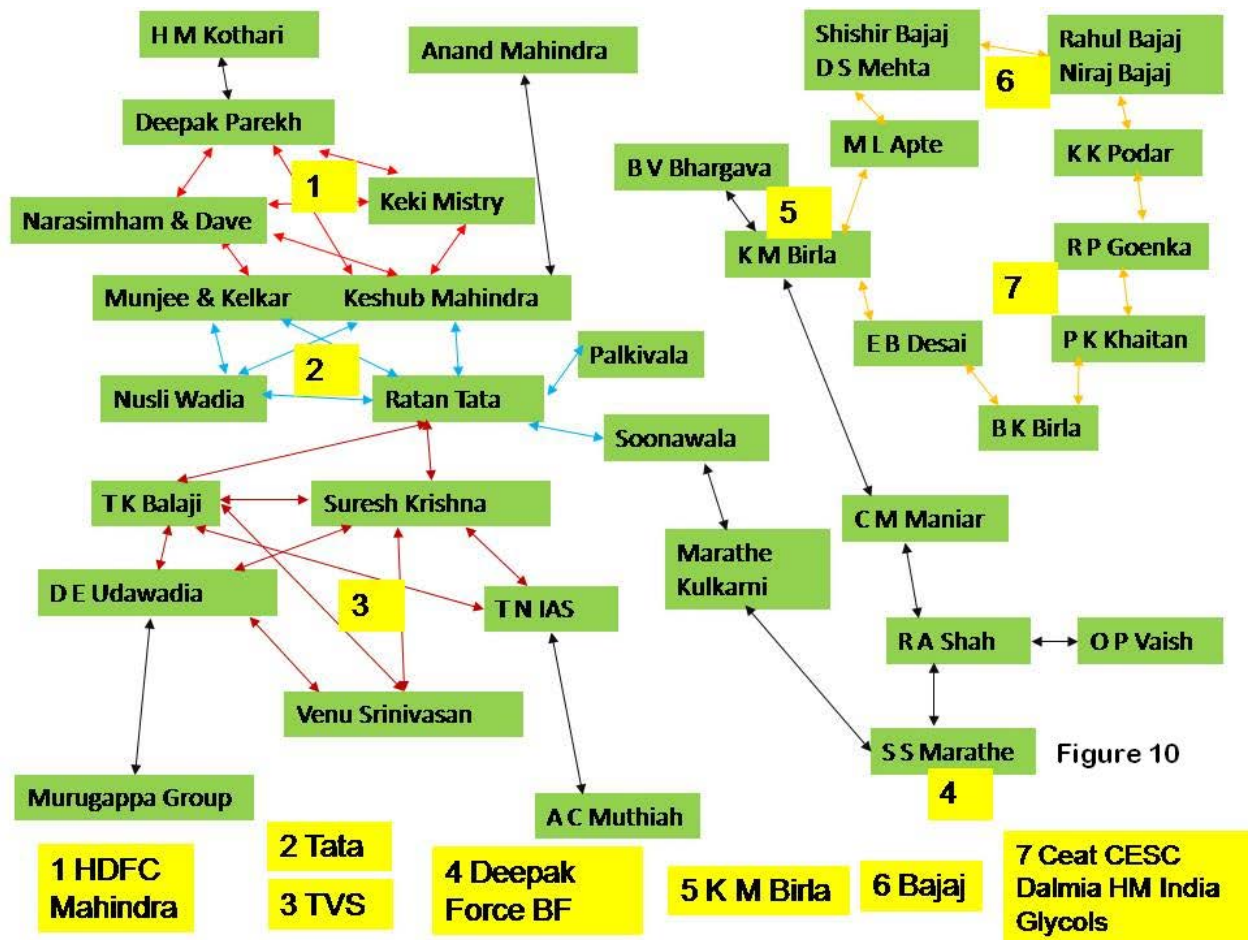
H M Kothari

Anand Mahindra

Shishir Bajaj
D S Mehta

Rahul Bajaj
Niraj Bajaj

6

Deepak Parekh

M L Apte

K K Podar

B V Bhargava

1

Keki Mistry

5

Narasimham & Dave

K M Birla

R P Goenka

7

Munjee & Kelkar

Keshub Mahindra

E B Desai

P K Khaitan

Palkivala

2

Nusli Wadia

Ratan Tata

B K Birla

Soonawala

T K Balaji

Suresh Krishna

C M Maniar

Marathe
Kulkarni

D E Udawadia

3

T N IAS

R A Shah

O P Vaish

Venu Srinivasan

S S Marathe

Figure 10

4

Murugappa Group

A C Muthiah

1 HDFC
Mahindra

2 Tata

3 TVS

4 Deepak
Force BF

5 K M Birla

6 Bajaj

7 Ceat CESC
Dalmia HM India
Glycols